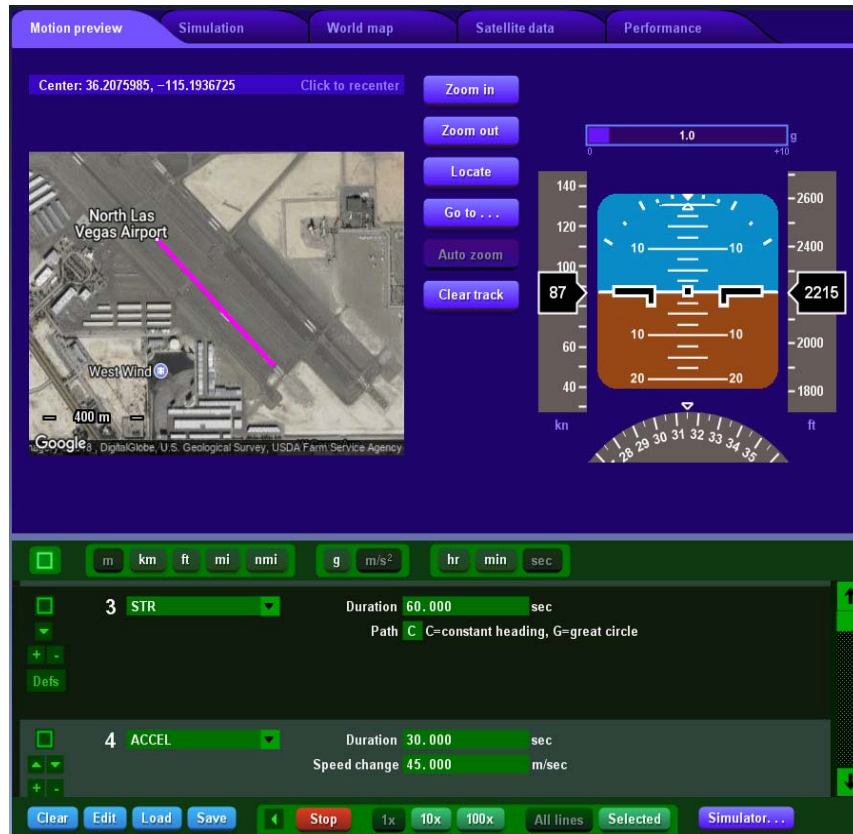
Motion preview Simulation World map Satellite data Performance

Center: 36.2075985, −115.1936725 Click to recenter

Zoom in
Zoom out
Locate
Go to . . .
Auto zoom
Clear track

North Las Vegas Airport
West Wind
400 m
Google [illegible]8, DigitalGlobe, U.S. Geological Survey, USDA Farm Service Agency

1.0 g
0 +10

140
120
100
87
60
40
kn

2600
2400
2215
2000
1800
ft

10 10
10 10
20 20

28 29 30 31 32 33 34 35

m km ft mi nmi g $m/s^2$ hr min sec

3 STR
Duration 60.000 sec
Path C C=constant heading, G=great circle
+ -
Defs

4 ACCEL
Duration 30.000 sec
Speed change 45.000 m/sec
+ -

Clear Edit Load Save Stop 1x 10x 100x All lines Selected Simulator. . .